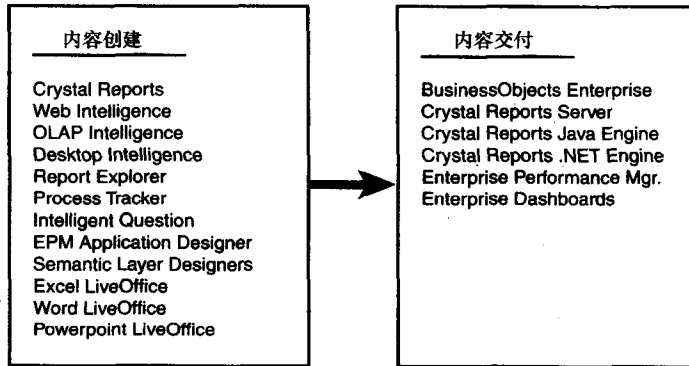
内容创建

Crystal Reports
Web Intelligence
OLAP Intelligence
Desktop Intelligence
Report Explorer
Process Tracker
Intelligent Question
EPM Application Designer
Semantic Layer Designers
Excel LiveOffice
Word LiveOffice
Powerpoint LiveOffice

内容交付

BusinessObjects Enterprise
Crystal Reports Server
Crystal Reports Java Engine
Crystal Reports .NET Engine
Enterprise Performance Mgr.
Enterprise Dashboards